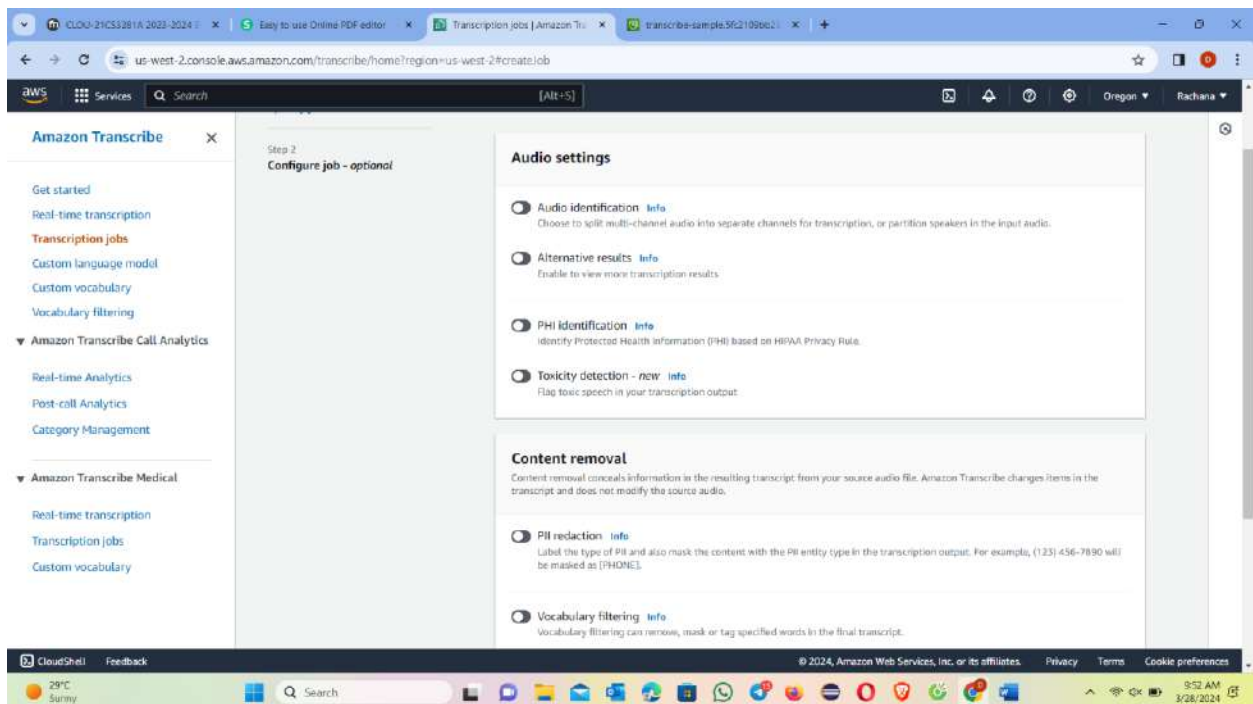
CLOU-21CS5281A 2023-2024 | ×
Easy to use Online PDF editor ×
Transcription jobs | Amazon Tra ×
transcribe-sample.5fc2109bc2 ×
+

us-west-2.console.aws.amazon.com/transcribe/home?region=us-west-2#createJob

aws Services Search [Alt+S] Oregon ▼ Rachana ▼

Amazon Transcribe ×

Get started
Real-time transcription
Transcription jobs
Custom language model
Custom vocabulary
Vocabulary filtering
▼ Amazon Transcribe Call Analytics
Real-time Analytics
Post-call Analytics
Category Management
▼ Amazon Transcribe Medical
Real-time transcription
Transcription jobs
Custom vocabulary

Step 2
Configure job - optional

Audio settings

Audio identification Info
Choose to split multi-channel audio into separate channels for transcription, or partition speakers in the input audio.

Alternative results Info
Enable to view more transcription results

PHI identification Info
Identify Protected Health Information (PHI) based on HIPAA Privacy Rule.

Toxicity detection - new Info
Flag toxic speech in your transcription output

Content removal
Content removal conceals information in the resulting transcript from your source audio file. Amazon Transcribe changes items in the transcript and does not modify the source audio.

PII redaction Info
Label the type of PII and also mask the content with the PII entity type in the transcription output. For example, (123) 456-7890 will be masked as [PHONE].

Vocabulary filtering Info
Vocabulary filtering can remove, mask or tag specified words in the final transcript.

CloudShell Feedback
© 2024, Amazon Web Services, Inc. or its affiliates. Privacy Terms Cookie preferences

29°C
Sunny
Search
9:52 AM
3/28/2024